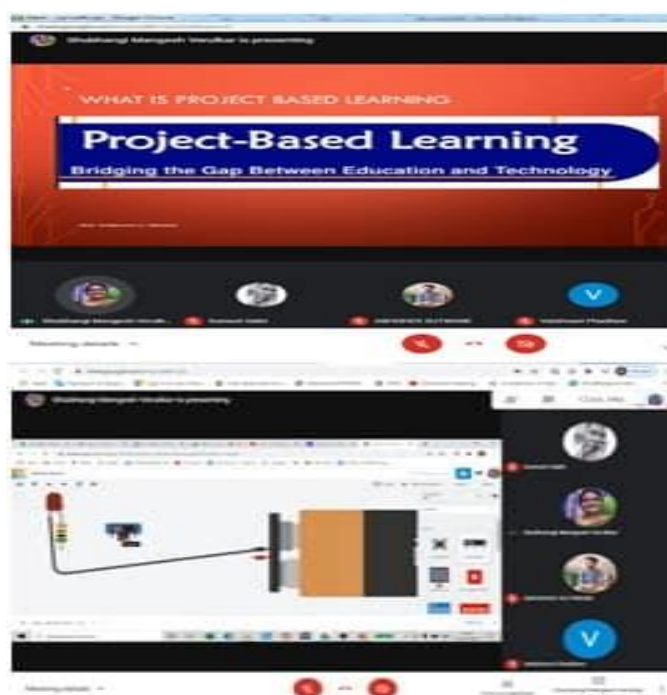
Shubhangi Mangesh Vetulkar is presenting

WHAT IS PROJECT BASED LEARNING

Project-Based Learning

Bridging the Gap Between Education and Technology

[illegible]

Shubhangi Mangesh Vetulkar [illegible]

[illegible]

V

Meeting details

Shubhangi Mangesh Vetulkar is presenting

V

Meeting details